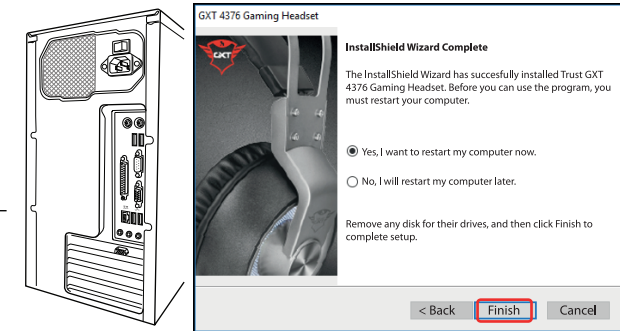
GXT 4376 Gaming Headset

InstallShield Wizard Complete

The InstallShield Wizard has succesfully installed Trust GXT 4376 Gaming Headset. Before you can use the program, you must restart your computer.

Yes, I want to restart my computer now.

No, I will restart my computer later.

Remove any disk for their drives, and then click Finish to complete setup.

< Back
Finish
Cancel